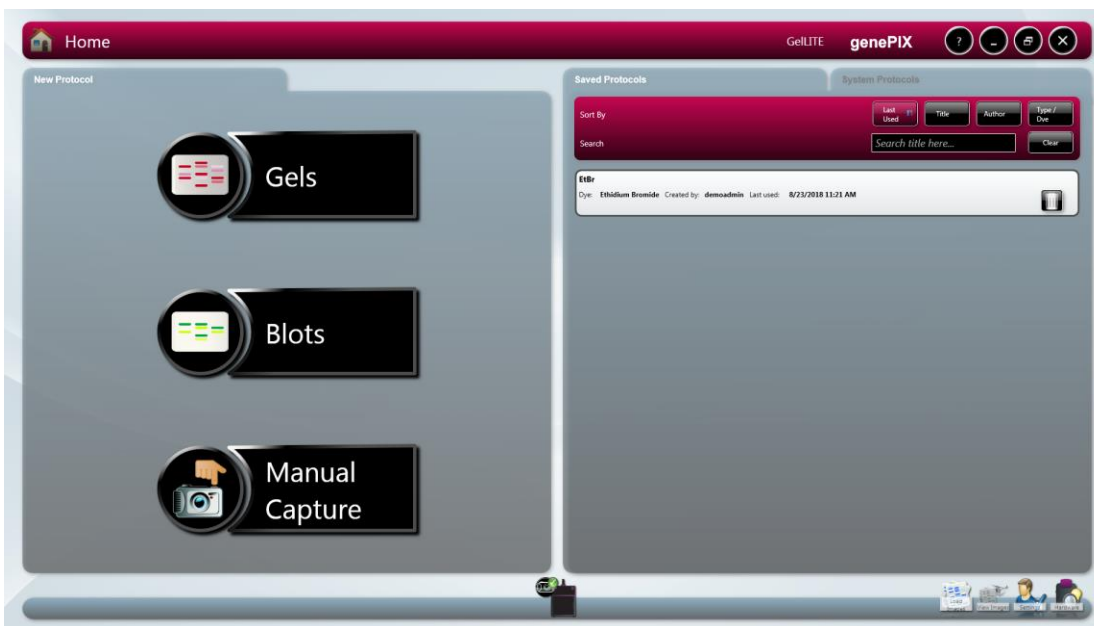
Home

GelLITE genePIX

?

New Protocol

Gels

Blots

Manual Capture

Saved Protocols

System Protocols

Sort By

Last Used

Title

Author

Type / Dye

Search

Search title here...

Clear

EtBr

Dye: Ethidium Bromide Created by: demoadmin Last used: 8/23/2018 11:21 AM

Load

View Images

Settings

Hardware